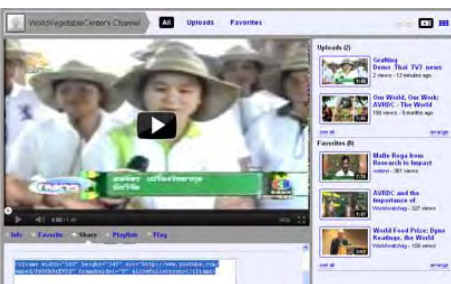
WorldVegetableCenter's Channel

All Uploads Favorites

Uploads (2)

Grafting Demo: Thai TV3 news
2 views - 12 minutes ago

Our World, Our Work: AVRDC - The World
100 views - 9 months ago

see all arrange

Favorites (8)

Malle Rega from Research to Impact
watervi - 361 views

AVRDC and the Importance of
Worldwatchsp - 327 views

World Food Prize: Dyno Keatinge, the World
Worldwatchsp - 100 views

see all arrange

0:00 / 1:40

Info Favorite Share Playlists Flag

<iframe width="560" height="349" src="http://www.youtube.com/embed/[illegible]" frameborder="0" allowfullscreen></iframe>